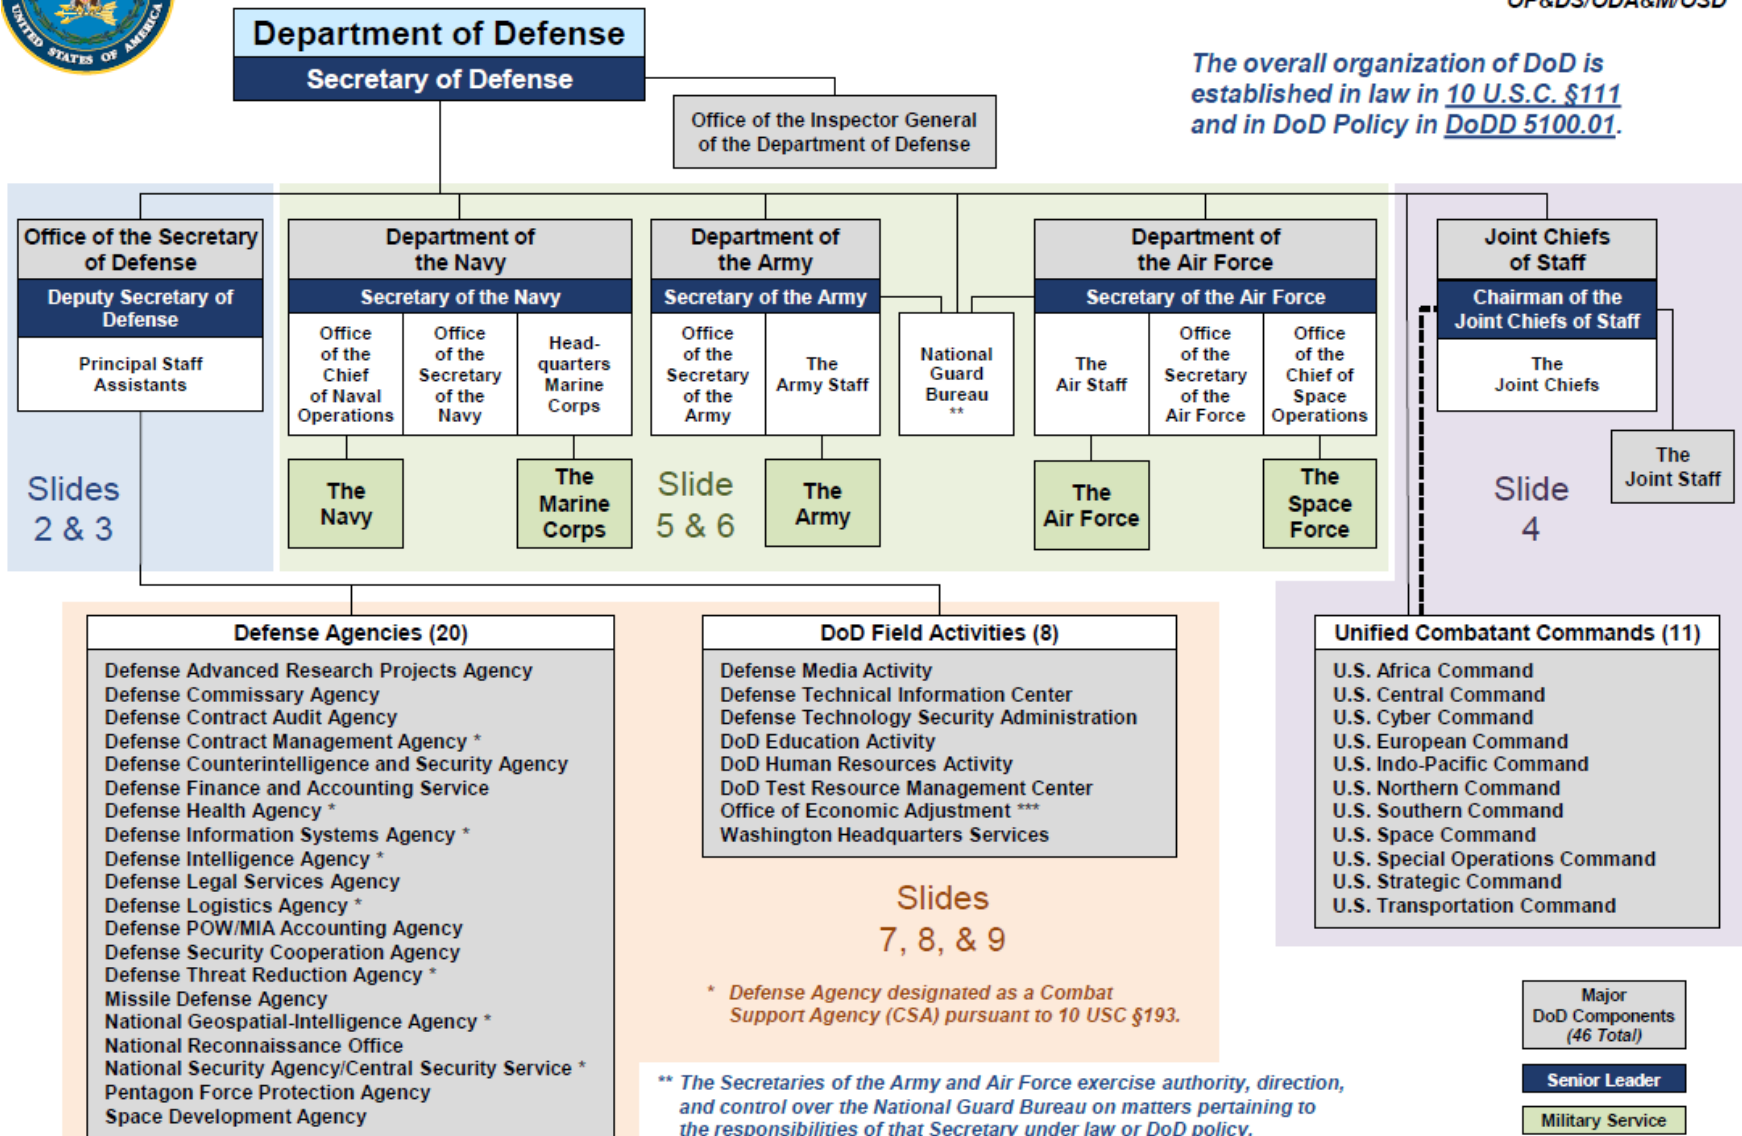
UNITED STATES OF AMERICA

OP&DS/ODA&M/OSD

Department of Defense
Secretary of Defense

Office of the Inspector General of the Department of Defense

The overall organization of DoD is established in law in 10 U.S.C. §111 and in DoD Policy in DoDD 5100.01.

Office of the Secretary of Defense
Deputy Secretary of Defense
Principal Staff Assistants

Slides 2 & 3

Department of the Navy
Secretary of the Navy
Office of the Chief of Naval Operations
Office of the Secretary of the Navy
Headquarters Marine Corps
The Navy
The Marine Corps

Department of the Army
Secretary of the Army
Office of the Secretary of the Army
The Army Staff
The Army

Slide 5 & 6

National Guard Bureau **

Department of the Air Force
Secretary of the Air Force
The Air Staff
Office of the Secretary of the Air Force
Office of the Chief of Space Operations
The Air Force
The Space Force

Joint Chiefs of Staff
Chairman of the Joint Chiefs of Staff
The Joint Chiefs
The Joint Staff

Slide 4

Defense Agencies (20)
Defense Advanced Research Projects Agency
Defense Commissary Agency
Defense Contract Audit Agency
Defense Contract Management Agency *
Defense Counterintelligence and Security Agency
Defense Finance and Accounting Service
Defense Health Agency *
Defense Information Systems Agency *
Defense Intelligence Agency *
Defense Legal Services Agency
Defense Logistics Agency *
Defense POW/MIA Accounting Agency
Defense Security Cooperation Agency
Defense Threat Reduction Agency *
Missile Defense Agency
National Geospatial-Intelligence Agency *
National Reconnaissance Office
National Security Agency/Central Security Service *
Pentagon Force Protection Agency
Space Development Agency

DoD Field Activities (8)
Defense Media Activity
Defense Technical Information Center
Defense Technology Security Administration
DoD Education Activity
DoD Human Resources Activity
DoD Test Resource Management Center
Office of Economic Adjustment ***
Washington Headquarters Services

Slides 7, 8, & 9

* Defense Agency designated as a Combat Support Agency (CSA) pursuant to 10 USC §193.

Unified Combatant Commands (11)
U.S. Africa Command
U.S. Central Command
U.S. Cyber Command
U.S. European Command
U.S. Indo-Pacific Command
U.S. Northern Command
U.S. Southern Command
U.S. Space Command
U.S. Special Operations Command
U.S. Strategic Command
U.S. Transportation Command

** The Secretaries of the Army and Air Force exercise authority, direction, and control over the National Guard Bureau on matters pertaining to the responsibilities of that Secretary under law or DoD policy.

Major DoD Components (46 Total)
Senior Leader
Military Service